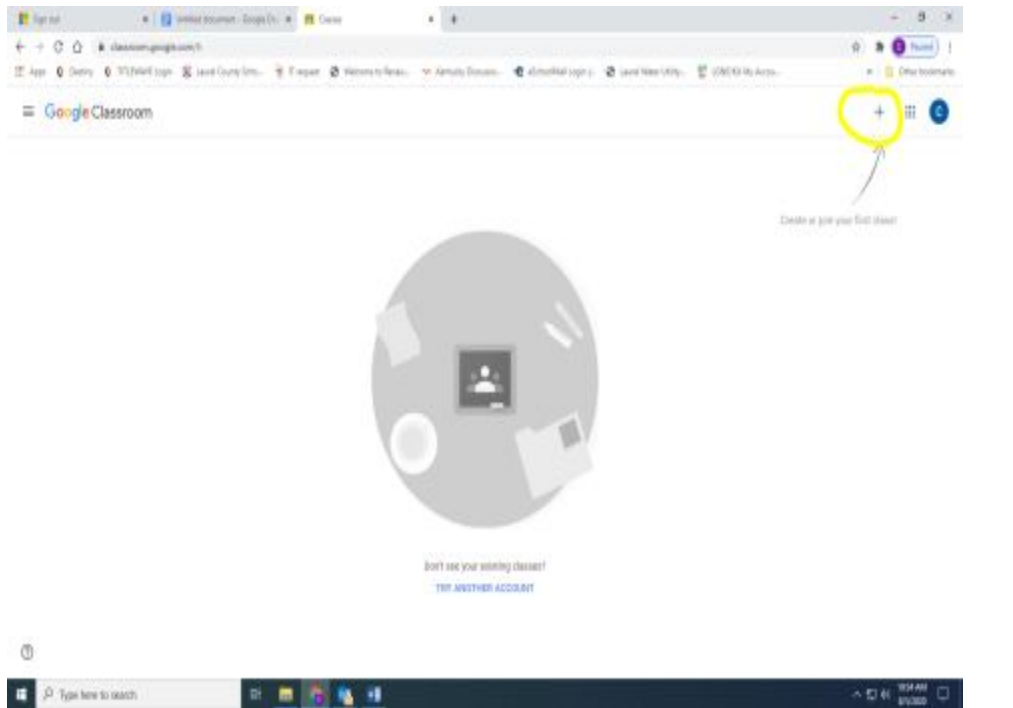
Sign out | Untitled document - Google Do | Classes

classroom.google.com/h

Apps | Destiny | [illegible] | Laurel County Sch... | IT request | Welcome to Renais... | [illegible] | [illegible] | Laurel Water Utility | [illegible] | Other bookmarks

Paused

Google Classroom

Create or join your first class!

Don't see your existing classes?

TRY ANOTHER ACCOUNT

Type here to search

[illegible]